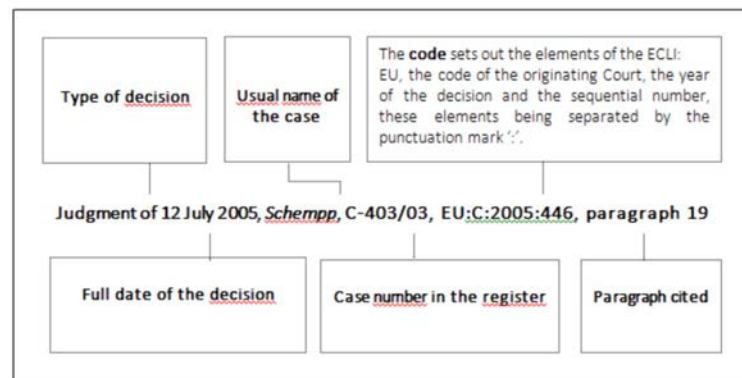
Type of decision

Usual name of the case

The **code** sets out the elements of the ECLI: EU, the code of the originating Court, the year of the decision and the sequential number, these elements being separated by the punctuation mark ':'.

Judgment of 12 July 2005, *Schempp*, C-403/03, EU:C:2005:446, paragraph 19

Full date of the decision

Case number in the register

Paragraph cited